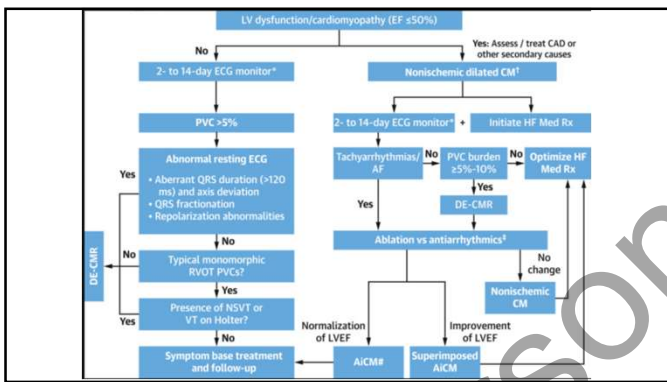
LV dysfunction/cardiomyopathy (EF ≤50%)

No

Yes: Assess / treat CAD or other secondary causes

2- to 14-day ECG monitor*

Nonischemic dilated CM†

PVC >5%

2- to 14-day ECG monitor* + Initiate HF Med Rx

Abnormal resting ECG

• Aberrant QRS duration (>120 ms) and axis deviation
• QRS fractionation
• Repolarization abnormalities

Yes

Tachyarrhythmias/ AF

No

PVC burden ≥5%-10%

No

Optimize HF Med Rx

Yes

Yes

DE-CMR

No

DE-CMR

No

Typical monomorphic RVOT PVCs?

Ablation vs antiarrhythmics‡

No change

Yes

Presence of NSVT or VT on Holter?

Yes

Nonischemic CM

No

Normalization of LVEF

Improvement of LVEF

Symptom base treatment and follow-up

AiCM#

Superimposed AiCM